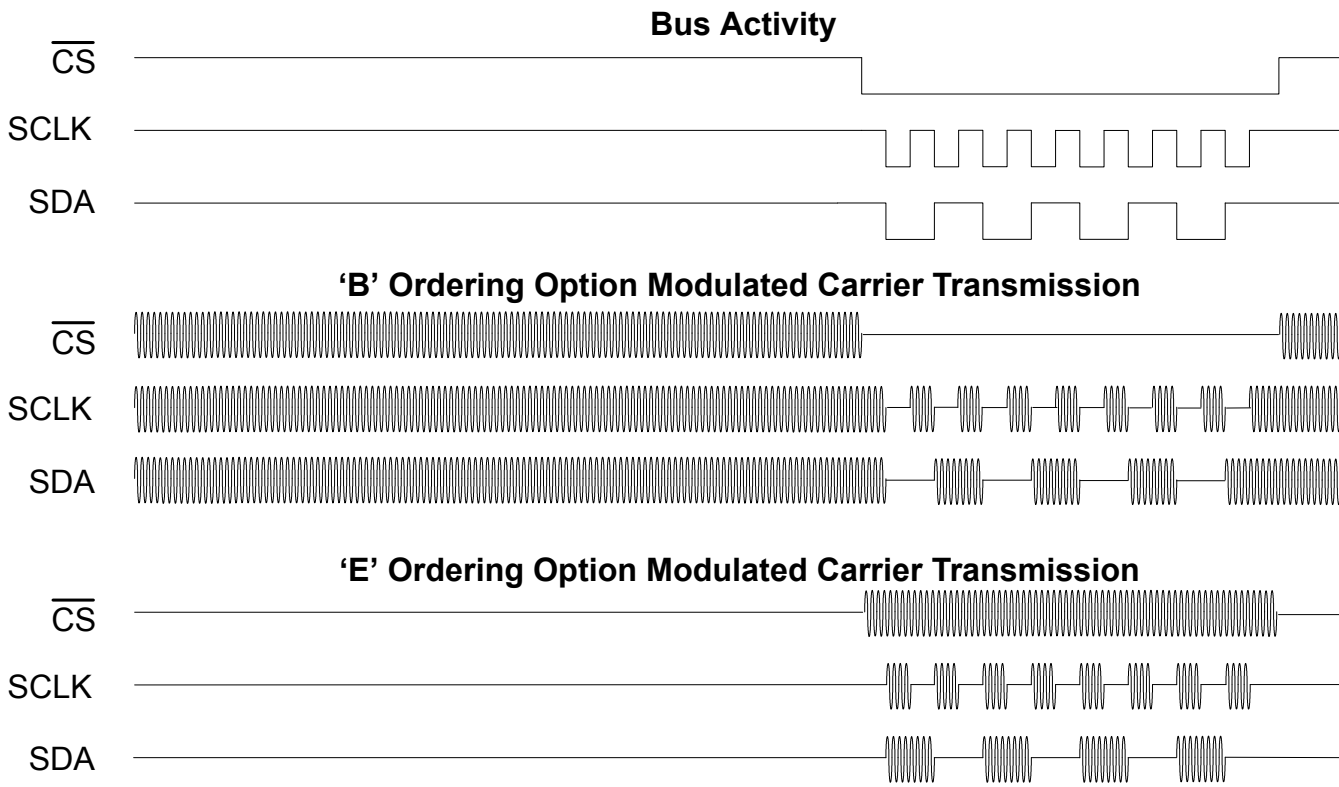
Bus Activity

$\overline{CS}$

SCLK

SDA

'B' Ordering Option Modulated Carrier Transmission

$\overline{CS}$

SCLK

SDA

'E' Ordering Option Modulated Carrier Transmission

$\overline{CS}$

SCLK

SDA